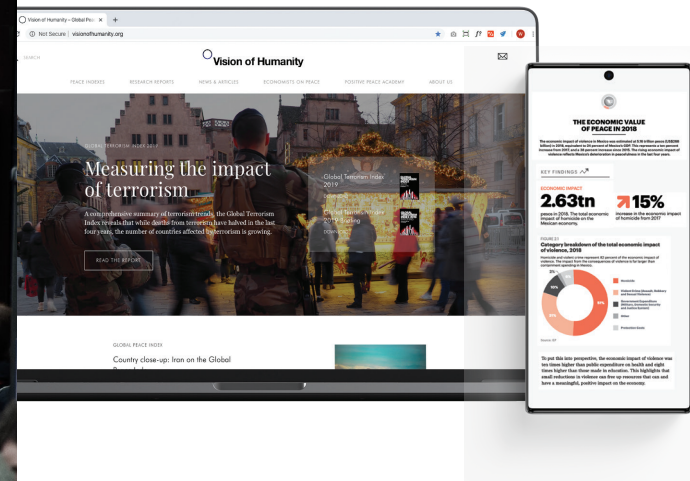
Vision of Humanity – Global Pea ×
Not Secure | visionofhumanity.org
SEARCH
Vision of Humanity
PEACE INDEXES RESEARCH REPORTS NEWS & ARTICLES ECONOMISTS ON PEACE POSITIVE PEACE ACADEMY ABOUT US
GLOBAL TERRORISM INDEX 2019
Measuring the impact of terrorism
A comprehensive summary of terrorism trends, the Global Terrorism Index reveals that while deaths from terrorism have halved in the last four years, the number of countries affected by terrorism is growing.
READ THE REPORT
Global Terrorism Index 2019
Global Terrorism Index 2019 Briefing
DOWNLOAD
GLOBAL PEACE INDEX
Country close-up: Iran on the Global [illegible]
THE ECONOMIC VALUE OF PEACE IN 2018
KEY FINDINGS
ECONOMIC IMPACT
2.63tn
pesos in 2018. The total economic impact of homicide on the Mexican economy.
15%
increase in the economic impact of homicide from 2017
FIGURE 2.1
Category breakdown of the total economic impact of violence, 2018
To put this into perspective, the economic impact of violence was ten times higher than public expenditure on health and eight times higher than those made in education. This highlights that small reductions in violence can free up resources that can and have a meaningful, positive impact on the economy.